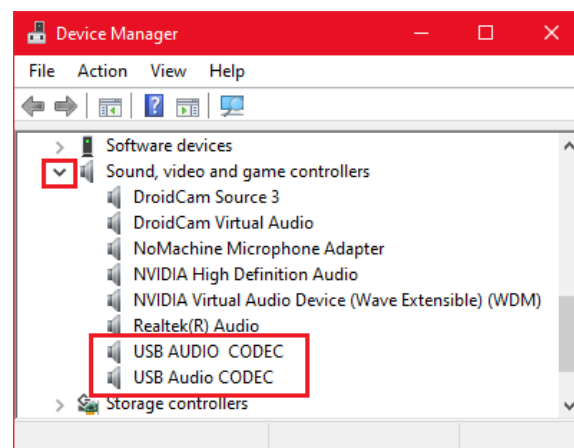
Device Manager

File Action View Help

Software devices
Sound, video and game controllers
DroidCam Source 3
DroidCam Virtual Audio
NoMachine Microphone Adapter
NVIDIA High Definition Audio
NVIDIA Virtual Audio Device (Wave Extensible) (WDM)
Realtek(R) Audio
USB AUDIO CODEC
USB Audio CODEC
Storage controllers